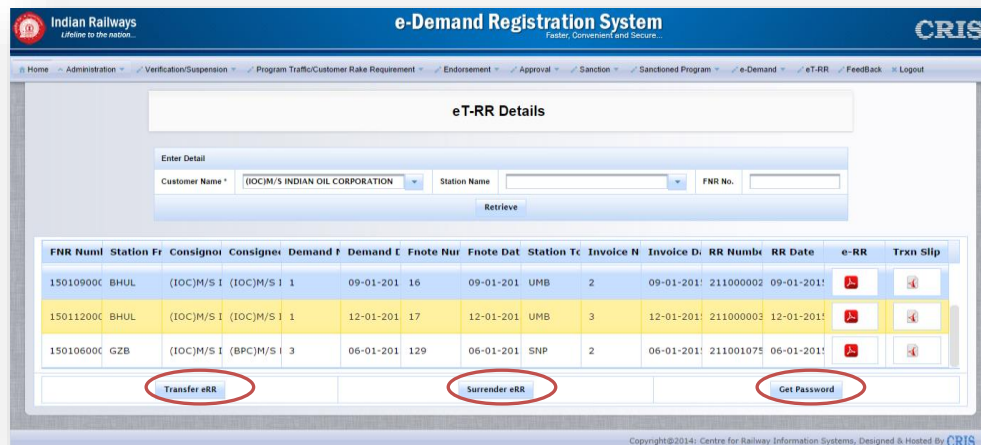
Indian Railways
Lifeline to the nation...

e-Demand Registration System
Faster, Convenient and Secure...

CRIS

Home | Administration | Verification/Suspension | Program Traffic/Customer Rake Requirement | Endorsement | Approval | Sanction | Sanctioned Program | e-Demand | eT-RR | FeedBack | Logout

eT-RR Details

Enter Detail

Customer Name * (IOC)M/S INDIAN OIL CORPORATION Station Name FNR No.

Retrieve

| FNR Numl | Station Fr | Consignoi | Consignee | Demand N | Demand D | Fnote Nur | Fnote Dat | Station To | Invoice N | Invoice Da | RR Numbe | RR Date | e-RR | Trxn Slip |
|---|---|---|---|---|---|---|---|---|---|---|---|---|---|---|
| 15010900C | BHUL | (IOC)M/S I | (IOC)M/S I | 1 | 09-01-201 | 16 | 09-01-201 | UMB | 2 | 09-01-201 | 211000002 | 09-01-201 | | |
| 15011200C | BHUL | (IOC)M/S I | (IOC)M/S I | 1 | 12-01-201 | 17 | 12-01-201 | UMB | 3 | 12-01-201 | 211000003 | 12-01-201 | | |
| 15010600C | GZB | (IOC)M/S I | (BPC)M/S I | 3 | 06-01-201 | 129 | 06-01-201 | SNP | 2 | 06-01-201 | 211001075 | 06-01-201 | | |

Transfer eRR | Surrender eRR | Get Password

Copyright©2014: Centre for Railway Information Systems, Designed & Hosted By CRIS